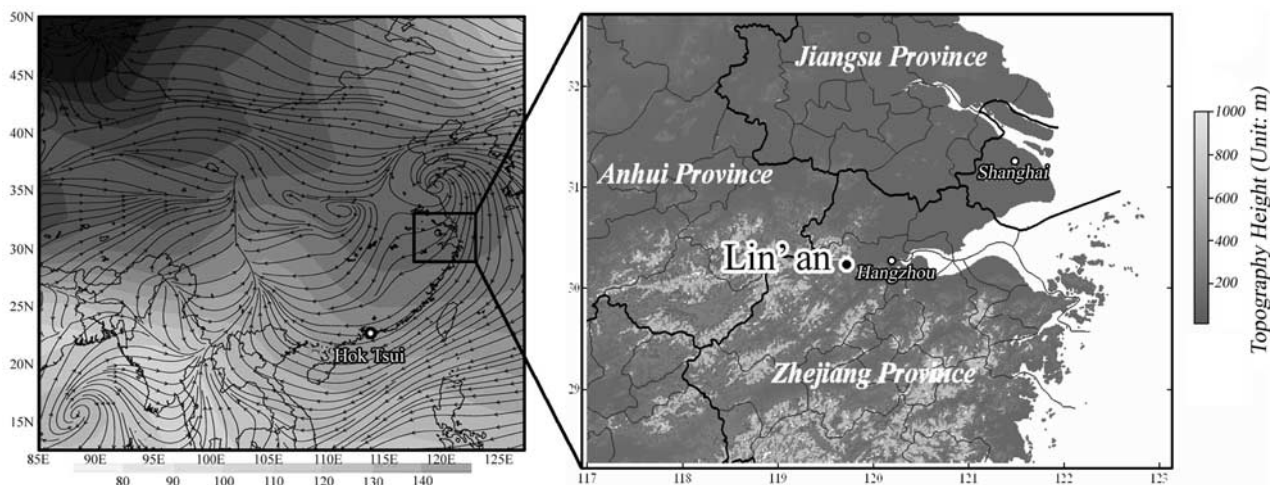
50N
45N
40N
35N
30N
25N
20N
15N
85E 90E 95E 100E 105E 110E 115E 120E 125E
80 90 100 110 120 130 140
Hok Tsui

Jiangsu Province
Anhui Province
Shanghai
Lin' an
Hangzhou
Zhejiang Province
32
31
30
29
117 118 119 120 121 122 123

1000
800
600
400
200
Topography Height (Unit: m)